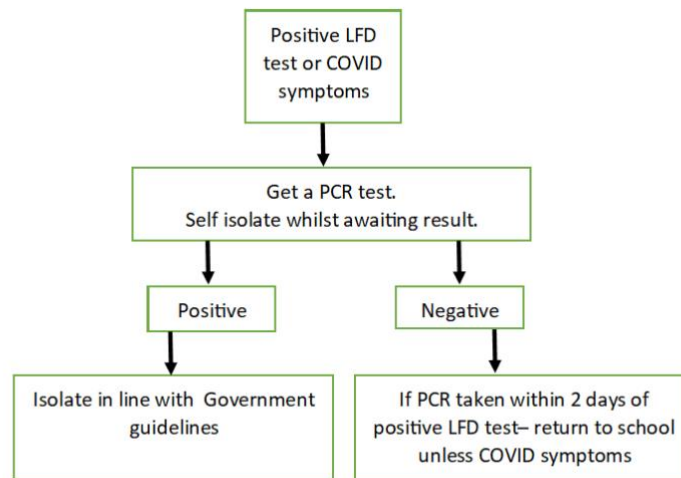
Positive LFD test or COVID symptoms

Get a PCR test.
Self isolate whilst awaiting result.

Positive

Negative

Isolate in line with Government guidelines

If PCR taken within 2 days of positive LFD test– return to school unless COVID symptoms